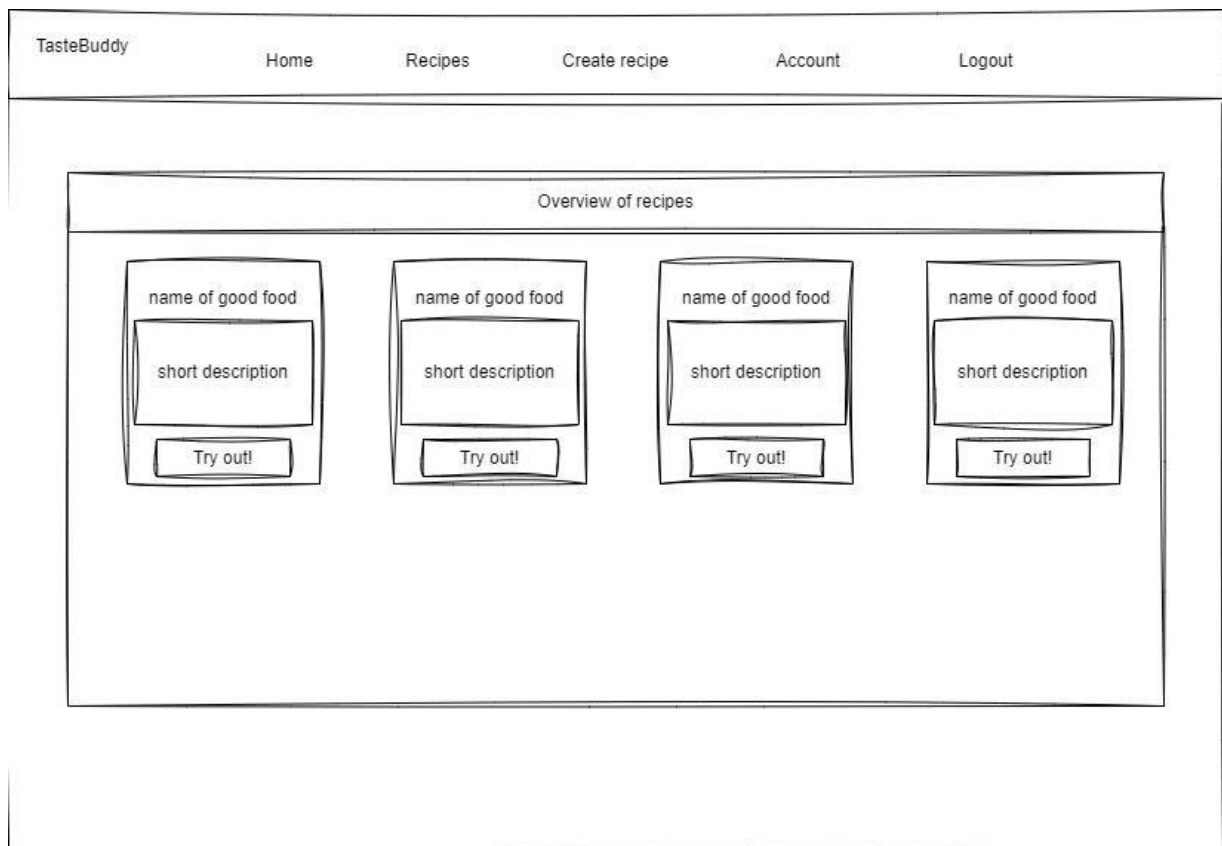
TasteBuddy

Home Recipes Create recipe Account Logout

Overview of recipes

name of good food

short description

Try out!

name of good food

short description

Try out!

name of good food

short description

Try out!

name of good food

short description

Try out!